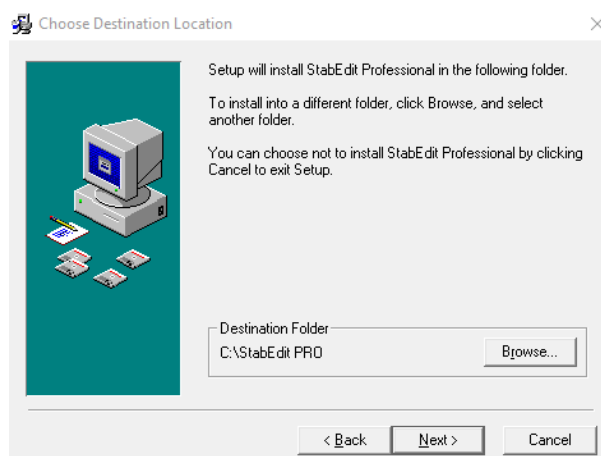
Choose Destination Location

Setup will install StabEdit Professional in the following folder.

To install into a different folder, click Browse, and select another folder.

You can choose not to install StabEdit Professional by clicking Cancel to exit Setup.

Destination Folder

C:\StabEdit PRO

Browse...

< Back

Next >

Cancel